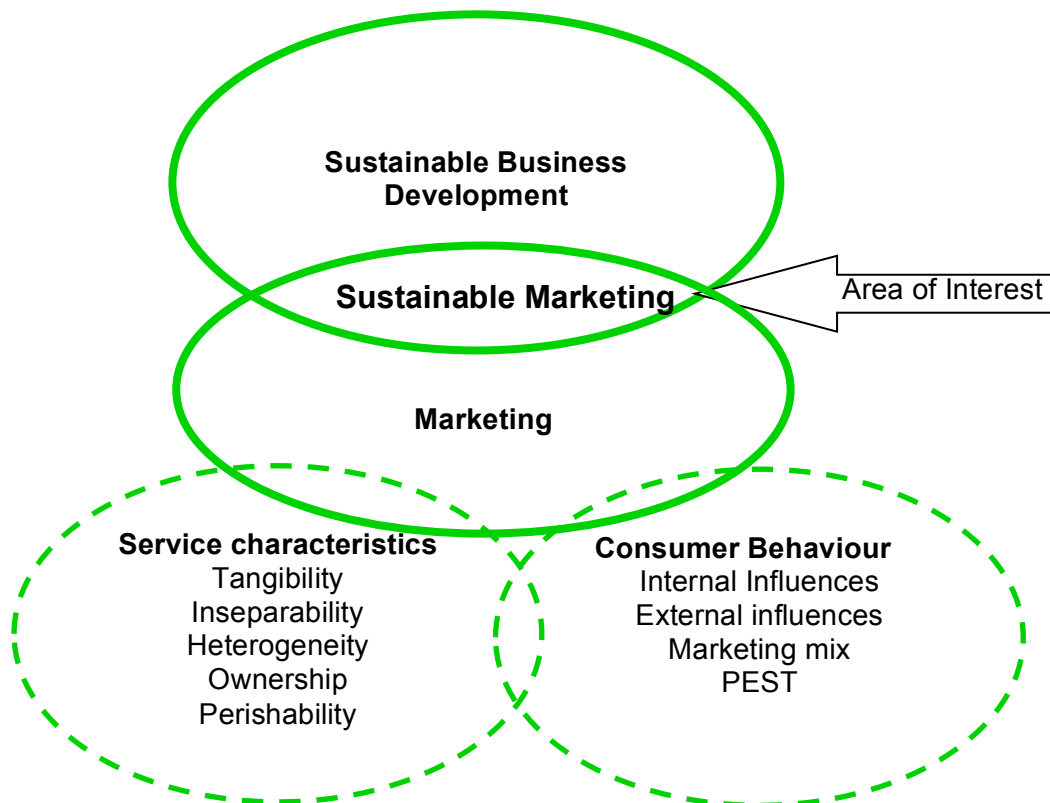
Sustainable Business Development

Sustainable Marketing

Area of Interest

Marketing

Service characteristics
Tangibility
Inseparability
Heterogeneity
Ownership
Perishability

Consumer Behaviour
Internal Influences
External influences
Marketing mix
PEST